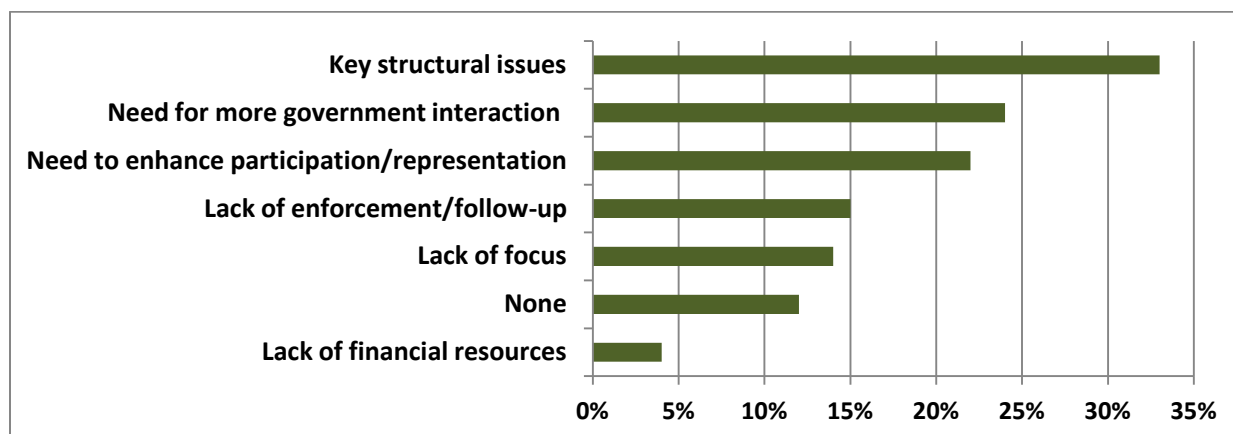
Key structural issues
Need for more government interaction
Need to enhance participation/representation
Lack of enforcement/follow-up
Lack of focus
None
Lack of financial resources

0%
5%
10%
15%
20%
25%
30%
35%